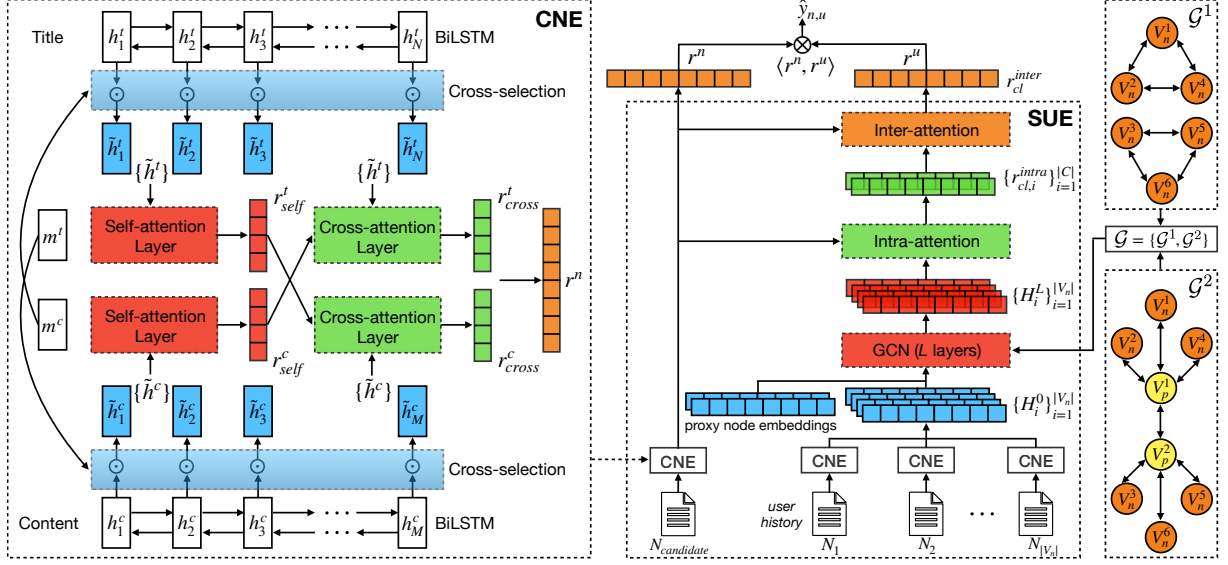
CNE

Title $h_1^t$ $h_2^t$ $h_3^t$ $\cdots$ $h_N^t$ BiLSTM

Cross-selection

$\tilde{h}_1^t$ $\tilde{h}_2^t$ $\tilde{h}_3^t$ $\tilde{h}_N^t$

$\{\tilde{h}^t\}$ $\{\tilde{h}^t\}$

$m^t$

Self-attention Layer $r_{self}^t$ Cross-attention Layer $r_{cross}^t$

$r^n$

$m^c$

Self-attention Layer $r_{self}^c$ Cross-attention Layer $r_{cross}^c$

$\{\tilde{h}^c\}$ $\{\tilde{h}^c\}$

$\tilde{h}_1^c$ $\tilde{h}_2^c$ $\tilde{h}_3^c$ $\tilde{h}_M^c$

Cross-selection

Content $h_1^c$ $h_2^c$ $h_3^c$ $\cdots$ $h_M^c$ BiLSTM

$\hat{y}_{n,u}$

$r^n$ $\langle r^n, r^u \rangle$ $r^u$ $r_{cl}^{inter}$

SUE

Inter-attention

$\{r_{cl,i}^{intra}\}_{i=1}^{|C|}$

Intra-attention

$\{H_i^L\}_{i=1}^{|V_n|}$

GCN ($L$ layers)

proxy node embeddings

$\{H_i^0\}_{i=1}^{|V_n|}$

CNE CNE CNE CNE

user history

$N_{candidate}$ $N_1$ $N_2$ $\cdots$ $N_{|V_n|}$

$\mathcal{G}^1$

$V_n^1$ $V_n^2$ $V_n^4$ $V_n^3$ $V_n^5$ $V_n^6$

$\mathcal{G} = \{\mathcal{G}^1, \mathcal{G}^2\}$

$\mathcal{G}^2$

$V_n^1$ $V_n^2$ $V_n^4$ $V_p^1$ $V_p^2$ $V_n^3$ $V_n^5$ $V_n^6$